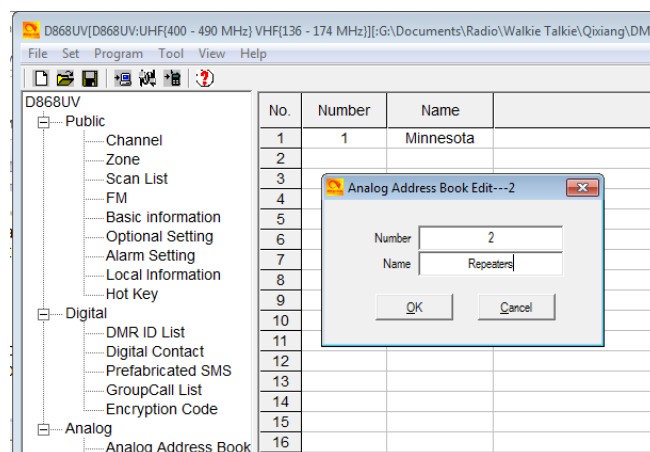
D868UV[D868UV:UHF(400 - 490 MHz) VHF(136 - 174 MHz)][:G:\Documents\Radio\Walkie Talkie\Qixiang\DM

File Set Program Tool View Help

D868UV
Public
Channel
Zone
Scan List
FM
Basic information
Optional Setting
Alarm Setting
Local Information
Hot Key
Digital
DMR ID List
Digital Contact
Prefabricated SMS
GroupCall List
Encryption Code
Analog
Analog Address Book

| No. | Number | Name |
|---|---|---|
| 1 | 1 | Minnesota |
| 2 | | |
| 3 | | |
| 4 | | |
| 5 | | |
| 6 | | |
| 7 | | |
| 8 | | |
| 9 | | |
| 10 | | |
| 11 | | |
| 12 | | |
| 13 | | |
| 14 | | |
| 15 | | |
| 16 | | |

Analog Address Book Edit---2
Number 2
Name Repeaters
OK
Cancel